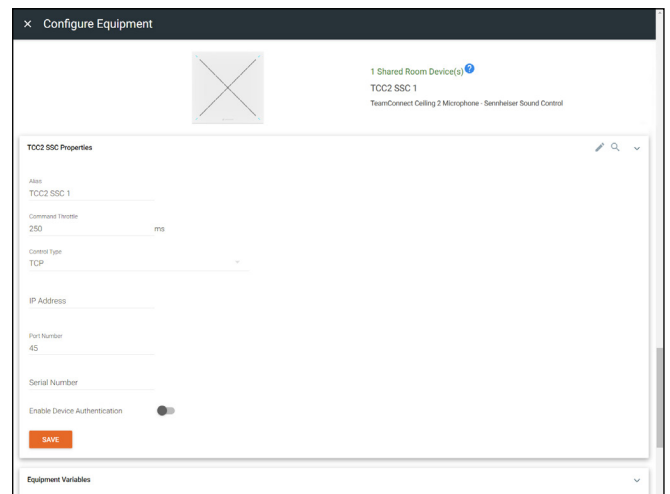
× Configure Equipment

1 Shared Room Device(s) ?

TCC2 SSC 1

TeamConnect Ceiling 2 Microphone - Sennheiser Sound Control

TCC2 SSC Properties

Alias
TCC2 SSC 1

Command Throttle
250 ms

Control Type
TCP

IP Address

Port Number
45

Serial Number

Enable Device Authentication

SAVE

Equipment Variables